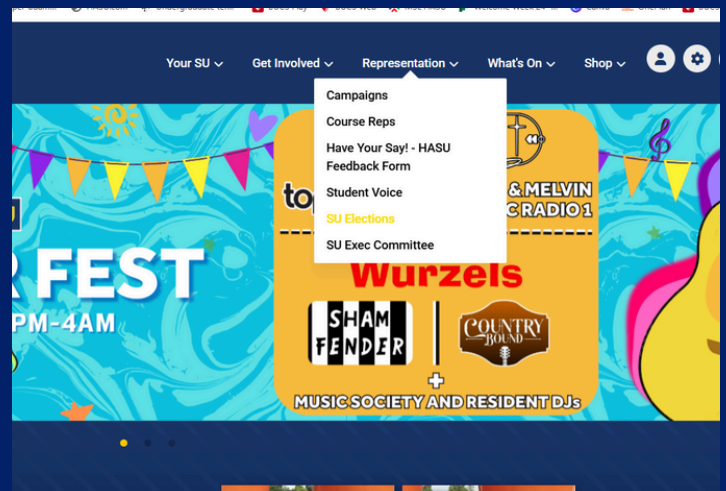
Your SU Get Involved Representation What's On Shop

Campaigns
Course Reps
Have Your Say! - HASU Feedback Form
Student Voice
SU Elections
SU Exec Committee

R FEST
PM-4AM

top
& MELVIN
C RADIO 1
Wurzels
SHAM FENDER
COUNTRY BOUND
+
MUSIC SOCIETY AND RESIDENT DJs